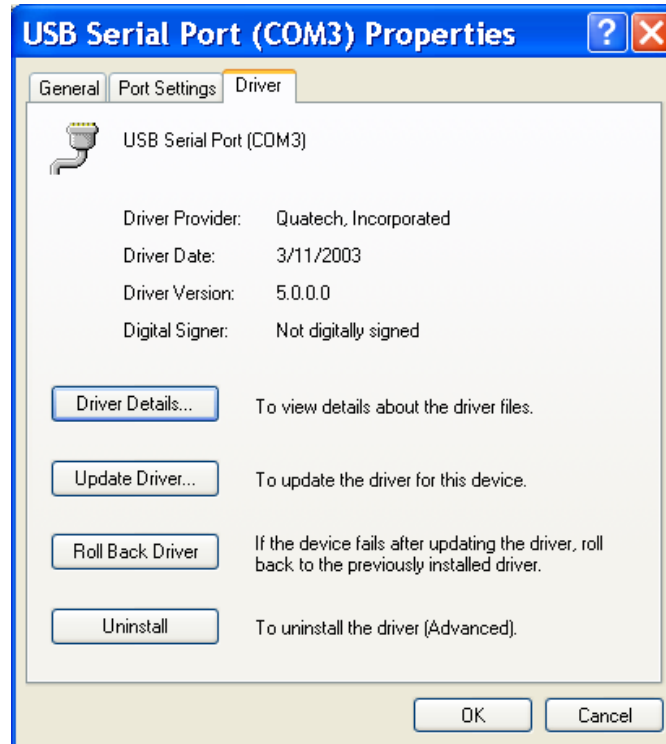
USB Serial Port (COM3) Properties

?

General | Port Settings | Driver

USB Serial Port (COM3)

Driver Provider: Quatech, Incorporated

Driver Date: 3/11/2003

Driver Version: 5.0.0.0

Digital Signer: Not digitally signed

Driver Details... To view details about the driver files.

Update Driver... To update the driver for this device.

Roll Back Driver If the device fails after updating the driver, roll back to the previously installed driver.

Uninstall To uninstall the driver (Advanced).

OK Cancel